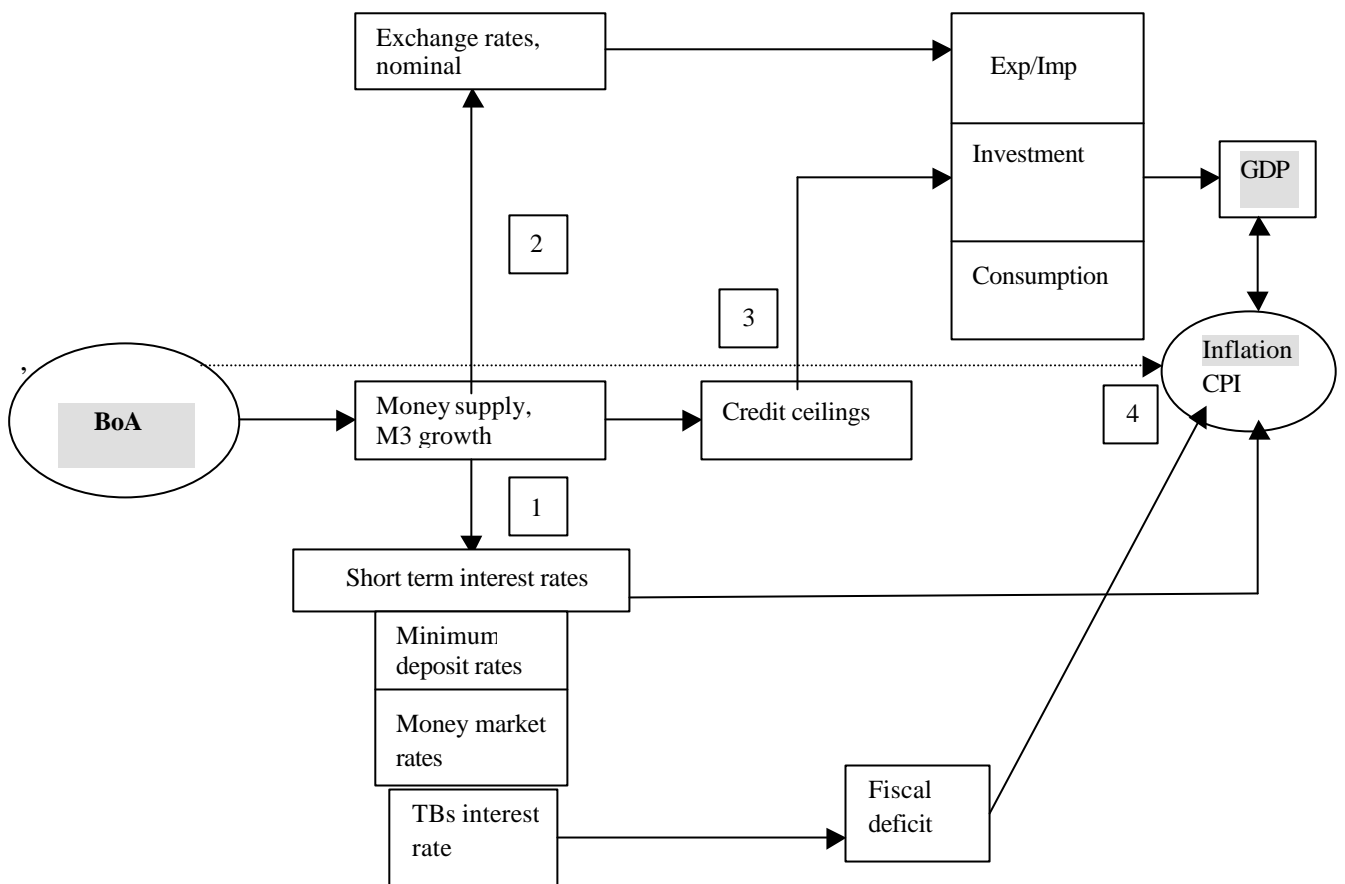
Exchange rates, nominal

Exp/Imp

Investment

GDP

2

Consumption

3

,

Inflation CPI

BoA

Money supply, M3 growth

Credit ceilings

4

1

Short term interest rates

Minimum deposit rates

Money market rates

TBs interest rate

Fiscal deficit